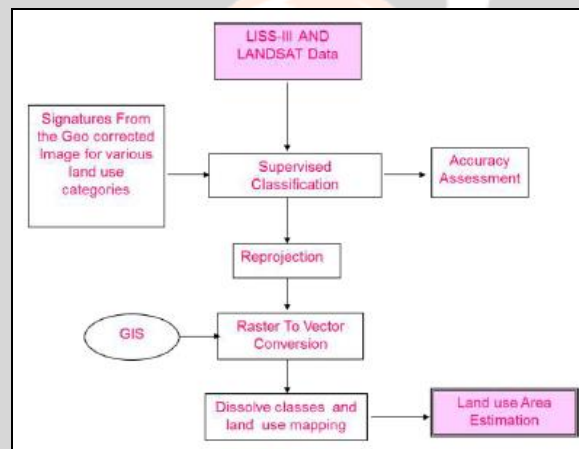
LISS-III AND LANDSAT Data

Signatures From the Geo corrected Image for various land use categories

Supervised Classification

Accuracy Assessment

Reprojection

GIS

Raster To Vector Conversion

Dissolve classes and land use mapping

Land use Area Estimation